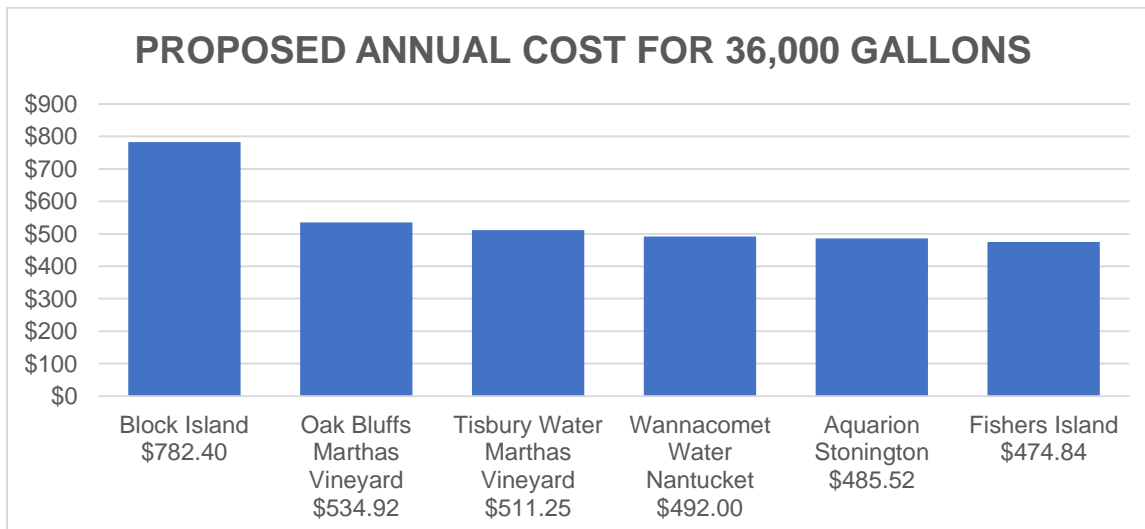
PROPOSED ANNUAL COST FOR 36,000 GALLONS

$900
$800
$700
$600
$500
$400
$300
$200
$100
$0

Block Island $782.40

Oak Bluffs Marthas Vineyard $534.92

Tisbury Water Marthas Vineyard $511.25

Wannacomet Water Nantucket $492.00

Aquarion Stonington $485.52

Fishers Island $474.84